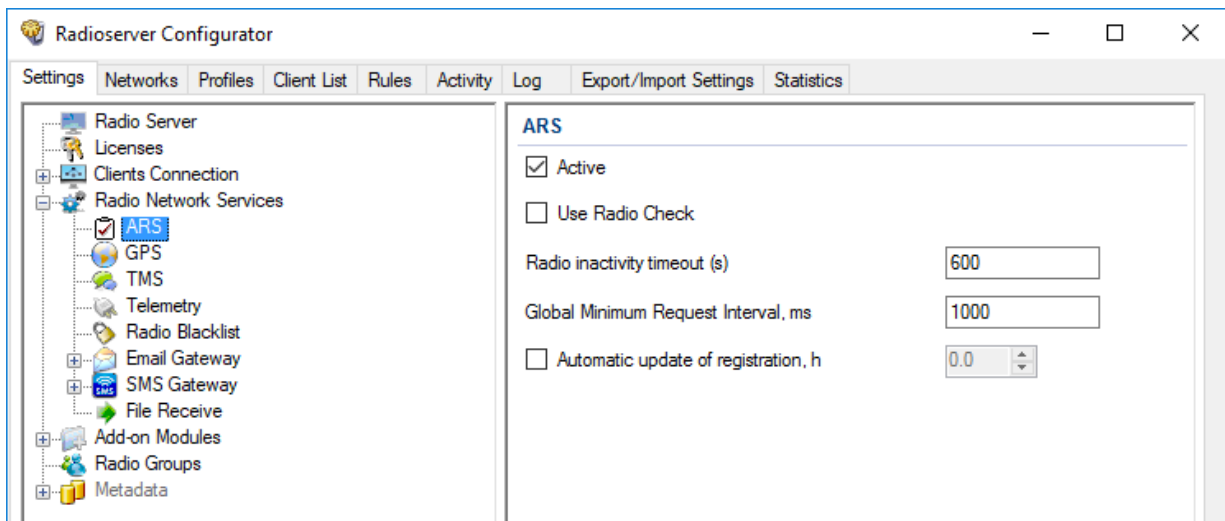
Radioserver Configurator

Settings | Networks | Profiles | Client List | Rules | Activity | Log | Export/Import Settings | Statistics

Radio Server
Licenses
Clients Connection
Radio Network Services
ARS
GPS
TMS
Telemetry
Radio Blacklist
Email Gateway
SMS Gateway
File Receive
Add-on Modules
Radio Groups
Metadata

ARS

Active

Use Radio Check

Radio inactivity timeout (s) 600

Global Minimum Request Interval, ms 1000

Automatic update of registration, h 0.0